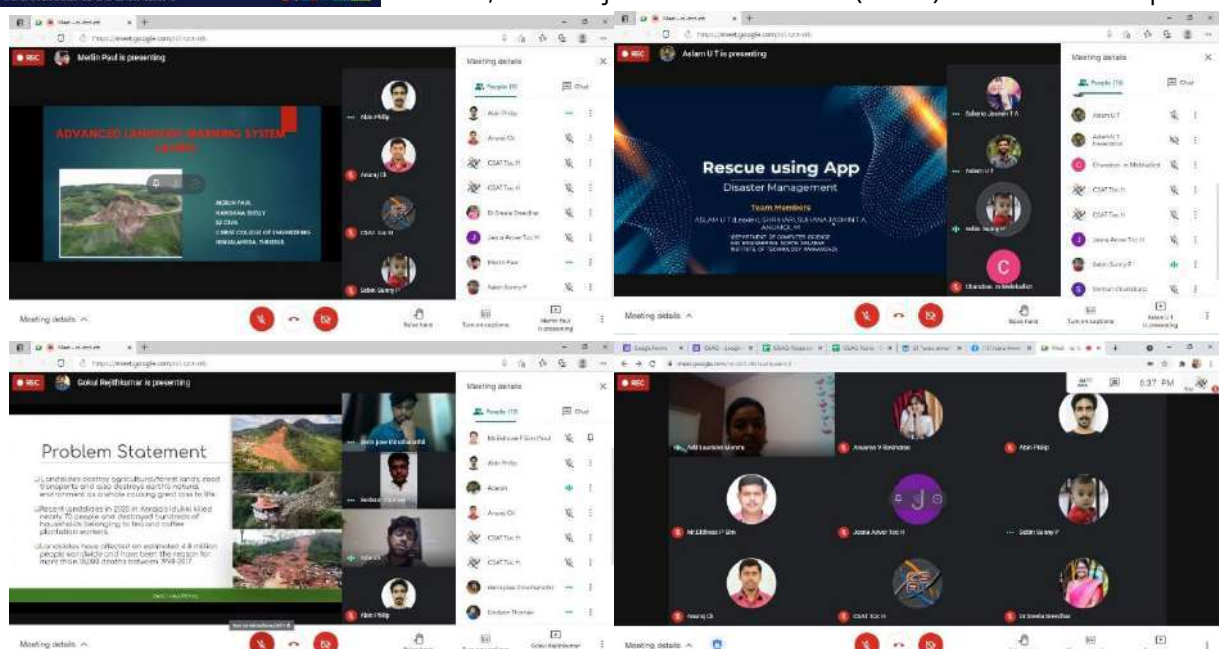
REC Merlin Paul is presenting

ADVANCED LANDSLIDE WARNING SYSTEM USING

MERLIN PAUL
KANISHNA SUTLY
S3 CIVIL
CHRIST COLLEGE OF ENGINEERING
IRINJALAKUDA, THRISSUR

Abin Philip
Anuraj Ch
CSAT Toc H
Sabin Sunny P

Meeting details
People (11)
Chat

Abin Philip
Anuraj Ch
CSAT Toc H
CSAT Toc H
Dr Sreela Sreedhar
Jeena Anver Toc H
Merlin Paul
Sabin Sunny P

Meeting details
Raise hand
Turn on captions
Merlin Paul is presenting

REC Aslam U T is presenting

Rescue using App
Disaster Management
Team Members
ASLAM U T (Leader), SHRIHARI, SUHANA JASMIN T A, ANJANA M
DEPARTMENT OF COMPUTER SCIENCE AND ENGINEERING, NORTH MALABAR INSTITUTE OF TECHNOLOGY, KANHANGAD

Suhana Jasmin T A
Aslam U T
Chandran m Mekkalath

Meeting details
People (10)
Chat

Aslam U T
Aslam U T (Presentation)
Chandran m Mekkalath
CSAT Toc H
CSAT Toc H
Jeena Anver Toc H
Sabin Sunny P

Meeting details
Raise hand
Turn on captions
Aslam U T is presenting

REC Gokul Rajithkumar is presenting

Problem Statement
Landslides destroy agriculture/forest lands, road transports and also destroys earth's natural environment as a whole causing great loss to life.
Recent landslides in 2020 in Kerala's Idukki killed nearly 70 people and destroyed hundreds of households belonging to tea and coffee plantation workers.
Landslides have affected an estimated 4.8 million people worldwide and have been the reason for more than 18,000 deaths between 1998-2017.

Abin Philip

Meeting details
People (13)
Chat

Mr.Eldhose P Sim
Abin Philip
Aslam
Anuraj Ch
CSAT Toc H
CSAT Toc H
Godwin Thomas

Meeting details
Gokul Rajithkumar

6:37 PM

Adil Laurentin Menna
Anusree V Ravindran
Abin Philip
Mr.Eldhose P Sim
Jeena Anver Toc H
Sabin Sunny P
Anuraj Ch
CSAT Toc H
Dr Sreela Sreedhar

Meeting details